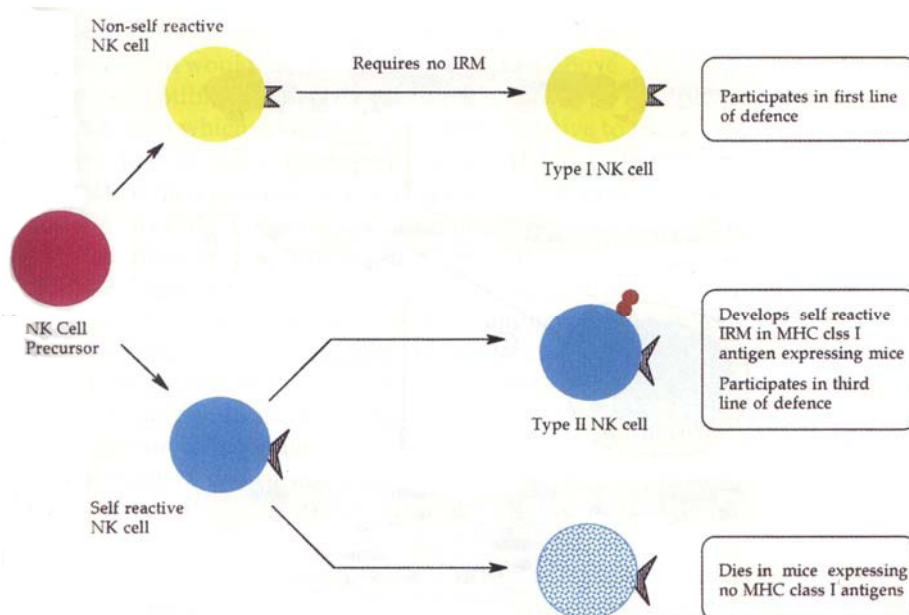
Non-self reactive NK cell

Requires no IRM

Participates in first line of defence

Type I NK cell

NK Cell Precursor

Develops self reactive IRM in MHC clss I antigen expressing mice

Participates in third line of defence

Type II NK cell

Self reactive NK cell

Dies in mice expressing no MHC class I antigens